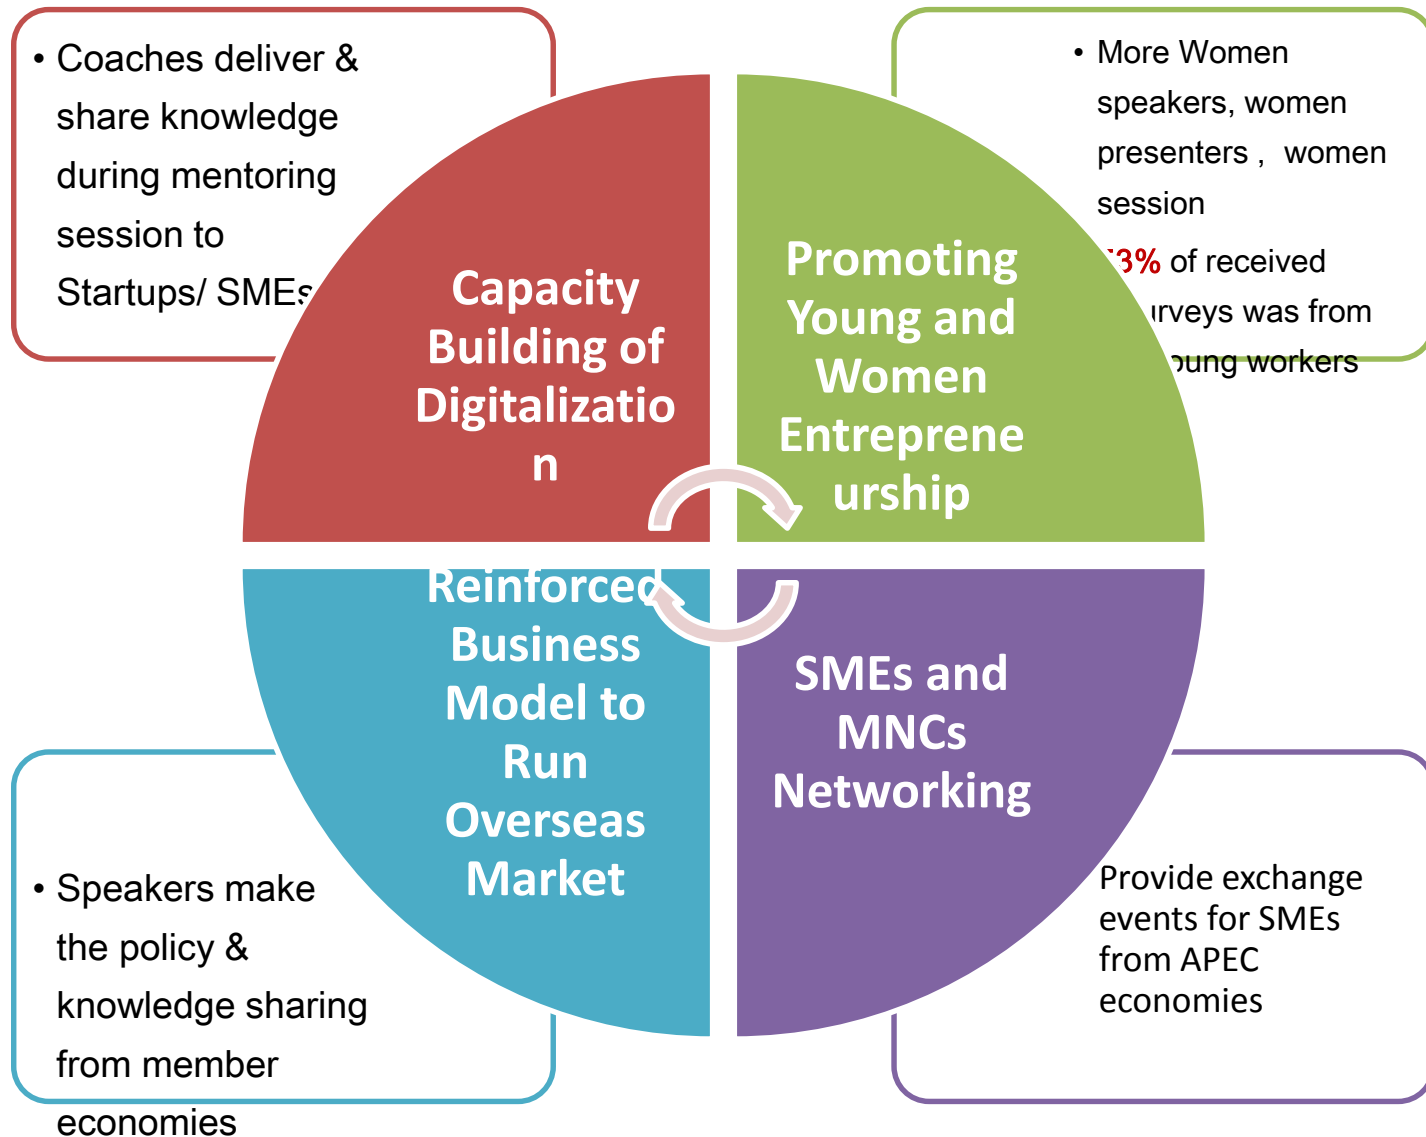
• Coaches deliver & share knowledge during mentoring session to Startups/ SMEs

• More Women speakers, women presenters , women session

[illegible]3% of received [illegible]rveys was from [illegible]ung workers

Capacity Building of Digitalization

Promoting Young and Women Entrepreneurship

Reinforced Business Model to Run Overseas Market

SMEs and MNCs Networking

• Speakers make the policy & knowledge sharing from member economies

Provide exchange events for SMEs from APEC economies